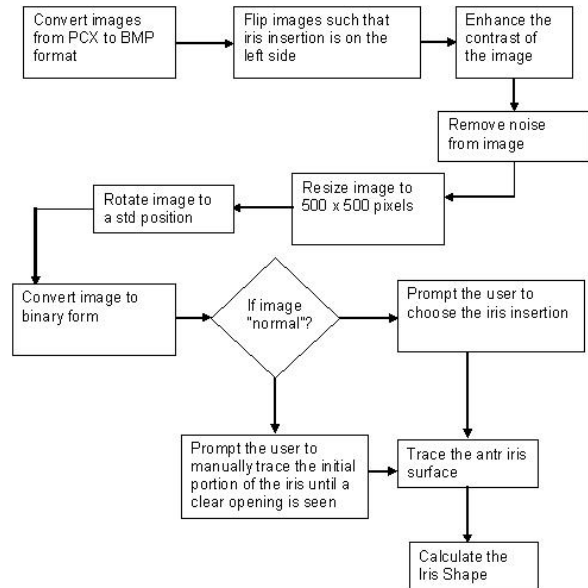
Convert images from PCX to BMP format

Flip images such that iris insertion is on the left side

Enhance the contrast of the image

Remove noise from image

Resize image to 500 x 500 pixels

Rotate image to a std position

Convert image to binary form

If image "normal"?

Prompt the user to choose the iris insertion

Prompt the user to manually trace the initial portion of the iris until a clear opening is seen

Trace the antr iris surface

Calculate the Iris Shape